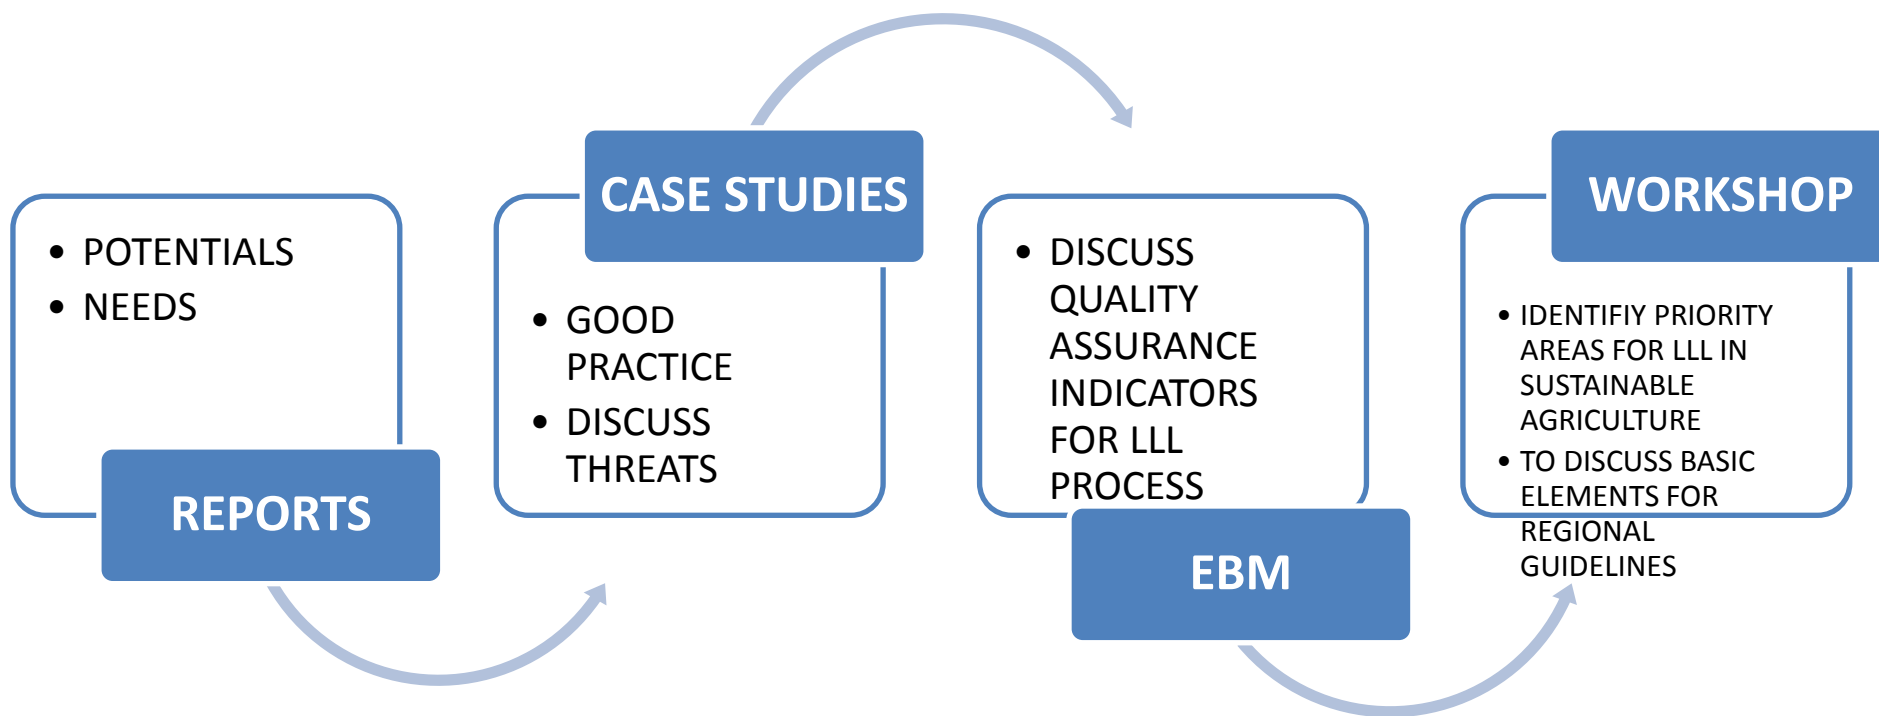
- POTENTIALS
- NEEDS

REPORTS

CASE STUDIES

- GOOD PRACTICE
- DISCUSS THREATS

- DISCUSS QUALITY ASSURANCE INDICATORS FOR LLL PROCESS

EBM

WORKSHOP

- IDENTIFIY PRIORITY AREAS FOR LLL IN SUSTAINABLE AGRICULTURE
- TO DISCUSS BASIC ELEMENTS FOR REGIONAL GUIDELINES